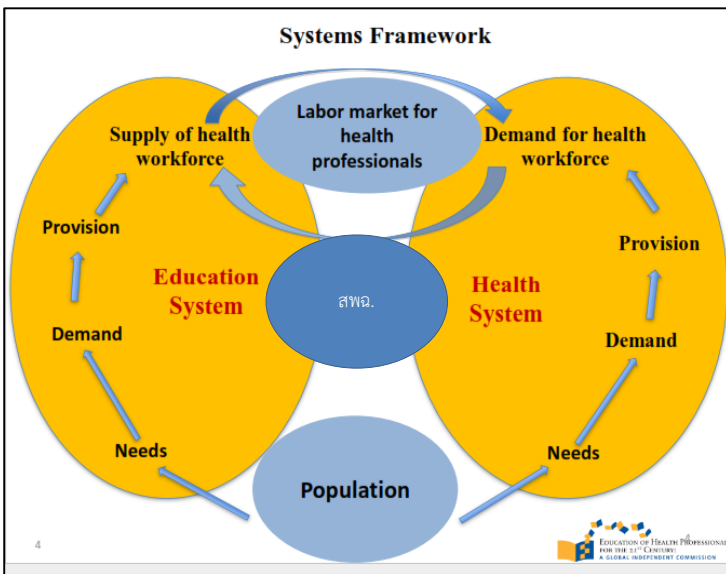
Systems Framework

Labor market for health professionals

Supply of health workforce

Demand for health workforce

Provision

Demand

Needs

Education System

สพฉ.

Health System

Provision

Demand

Needs

Population

4

EDUCATION OF HEALTH PROFESSIONALS FOR THE 21ST CENTURY: A GLOBAL INDEPENDENT COMMISSION